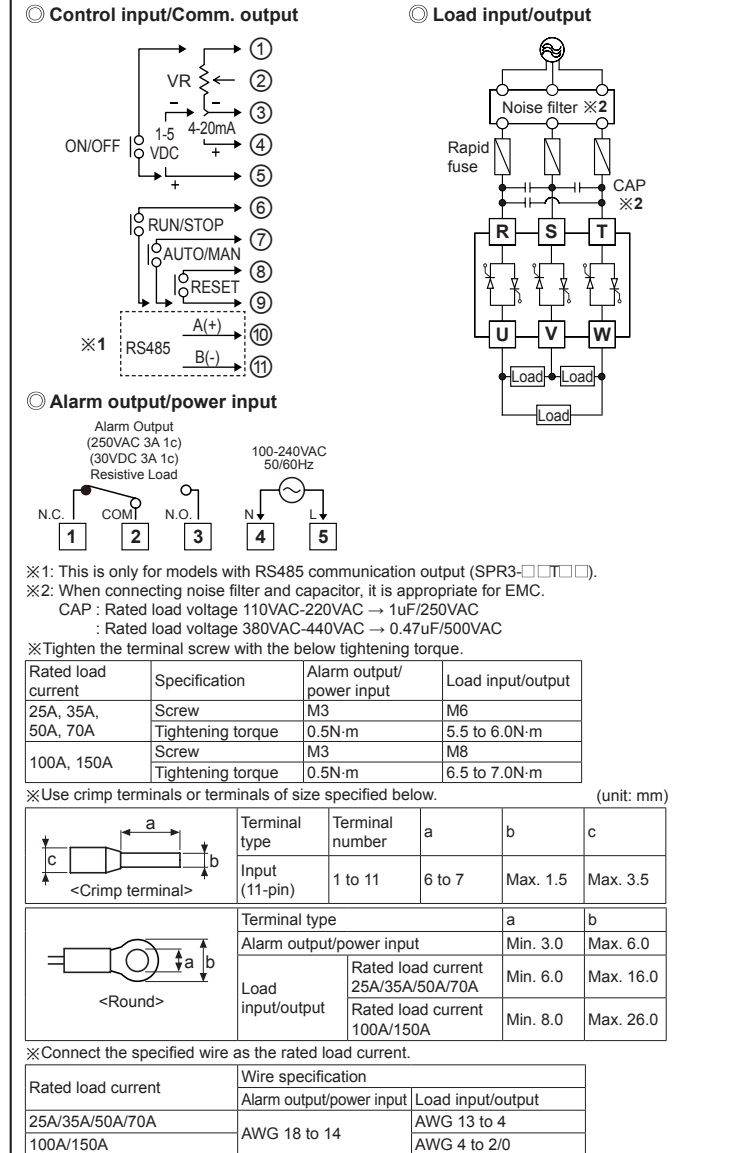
◎ Control input/Comm. output

① ② ③ ④ ⑤ ⑥ ⑦ ⑧ ⑨ ⑩ ⑪

VR

1-5 VDC

4-20mA

ON/OFF

RUN/STOP

AUTO/MAN

RESET

※1 RS485 A(+) B(-)

◎ Load input/output

Noise filter ※2

Rapid fuse

CAP ※2

R S T

U V W

Load Load

Load

◎ Alarm output/power input

Alarm Output
(250VAC 3A 1c)
(30VDC 3A 1c)
Resistive Load

100-240VAC
50/60Hz

N.C. COM N.O. N L

1 2 3 4 5

※1: This is only for models with RS485 communication output (SPR3-□□T□□).
※2: When connecting noise filter and capacitor, it is appropriate for EMC.
CAP : Rated load voltage 110VAC-220VAC → 1uF/250VAC
: Rated load voltage 380VAC-440VAC → 0.47uF/500VAC
※Tighten the terminal screw with the below tightening torque.

| Rated load current | Specification | Alarm output/ power input | Load input/output |
|---|---|---|---|
| 25A, 35A, 50A, 70A | Screw | M3 | M6 |
| | Tightening torque | 0.5N·m | 5.5 to 6.0N·m |
| 100A, 150A | Screw | M3 | M8 |
| | Tightening torque | 0.5N·m | 6.5 to 7.0N·m |

※Use crimp terminals or terminals of size specified below. (unit: mm)

| <Crimp terminal> | Terminal type | Terminal number | a | b | c |
|---|---|---|---|---|---|
| | Input (11-pin) | 1 to 11 | 6 to 7 | Max. 1.5 | Max. 3.5 |

| <Round> | Terminal type | | a | b |
|---|---|---|---|---|
| | Alarm output/power input | | Min. 3.0 | Max. 6.0 |
| | Load input/output | Rated load current 25A/35A/50A/70A | Min. 6.0 | Max. 16.0 |
| | | Rated load current 100A/150A | Min. 8.0 | Max. 26.0 |

※Connect the specified wire as the rated load current.

| Rated load current | Wire specification | |
|---|---|---|
| | Alarm output/power input | Load input/output |
| 25A/35A/50A/70A | AWG 18 to 14 | AWG 13 to 4 |
| 100A/150A | | AWG 4 to 2/0 |